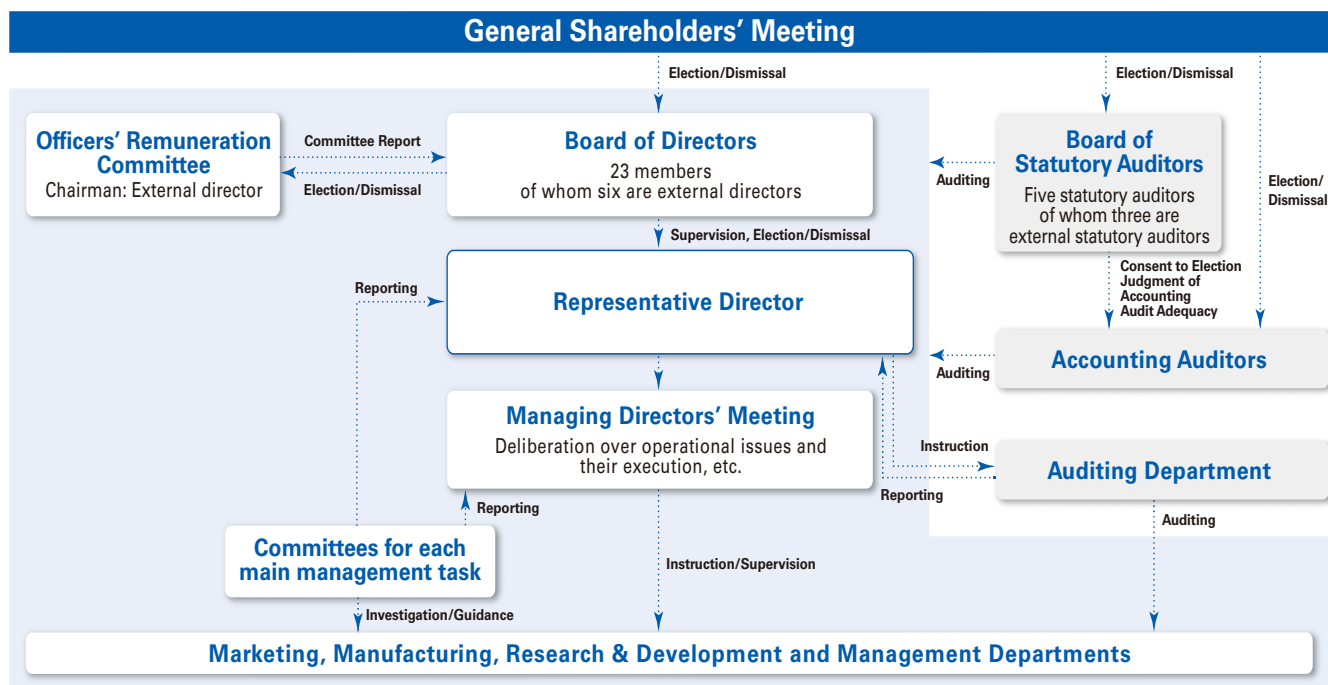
General Shareholders' Meeting

Election/Dismissal

Election/Dismissal

Officers' Remuneration Committee
Chairman: External director

Committee Report

Election/Dismissal

Board of Directors
23 members
of whom six are external directors

Auditing

Board of Statutory Auditors
Five statutory auditors
of whom three are
external statutory auditors

Election/
Dismissal

Supervision, Election/Dismissal

Reporting

Representative Director

Consent to Election
Judgment of
Accounting
Audit Adequacy

Auditing

Accounting Auditors

Managing Directors' Meeting
Deliberation over operational issues and their execution, etc.

Instruction

Reporting

Auditing Department

Reporting

Auditing

Committees for each main management task

Instruction/Supervision

Investigation/Guidance

Marketing, Manufacturing, Research & Development and Management Departments